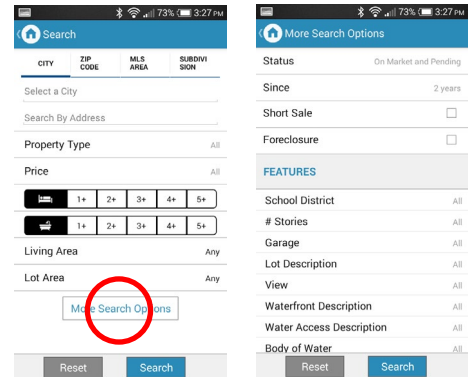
73% 3:27 PM

Search

CITY | ZIP CODE | MLS AREA | SUBDIVISION

Select a City

Search By Address

Property Type All

Price All

1+ 2+ 3+ 4+ 5+

1+ 2+ 3+ 4+ 5+

Living Area Any

Lot Area Any

More Search Options

Reset Search

73% 3:27 PM

More Search Options

Status On Market and Pending

Since 2 years

Short Sale

Foreclosure

FEATURES

School District All

# Stories All

Garage All

Lot Description All

View All

Waterfront Description All

Water Access Description All

Body of Water All

Reset Search